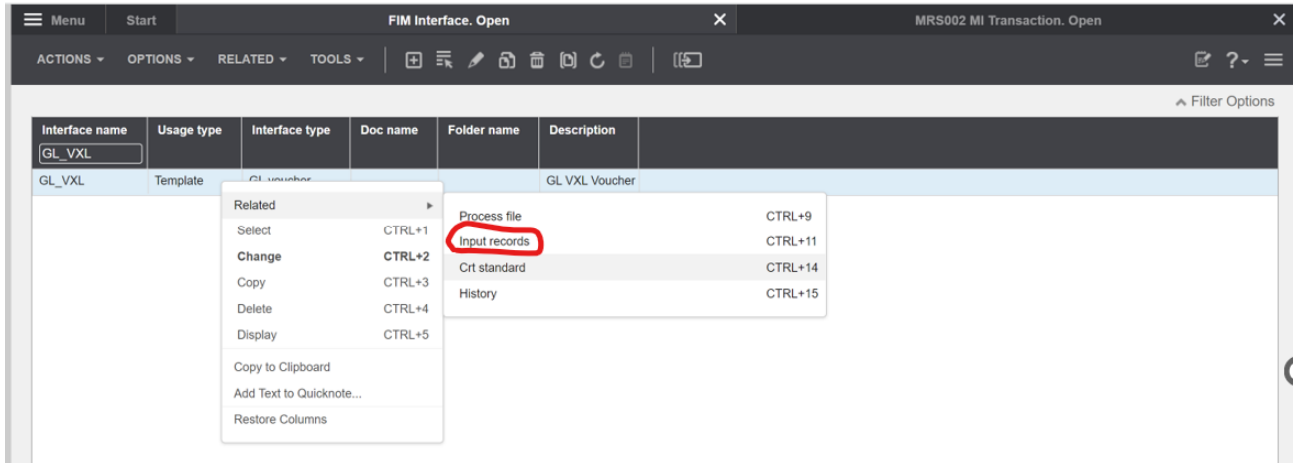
Menu Start FIM Interface. Open × MRS002 MI Transaction. Open ×

ACTIONS ▾ OPTIONS ▾ RELATED ▾ TOOLS ▾

Filter Options

| Interface name | Usage type | Interface type | Doc name | Folder name | Description |
|---|---|---|---|---|---|
| GL_VXL | | | | | |
| GL_VXL | Template | GL voucher | | | GL VXL Voucher |

Related ▸
Select CTRL+1
Change CTRL+2
Copy CTRL+3
Delete CTRL+4
Display CTRL+5
Copy to Clipboard
Add Text to Quicknote...
Restore Columns

Process file CTRL+9
Input records CTRL+11
Crt standard CTRL+14
History CTRL+15